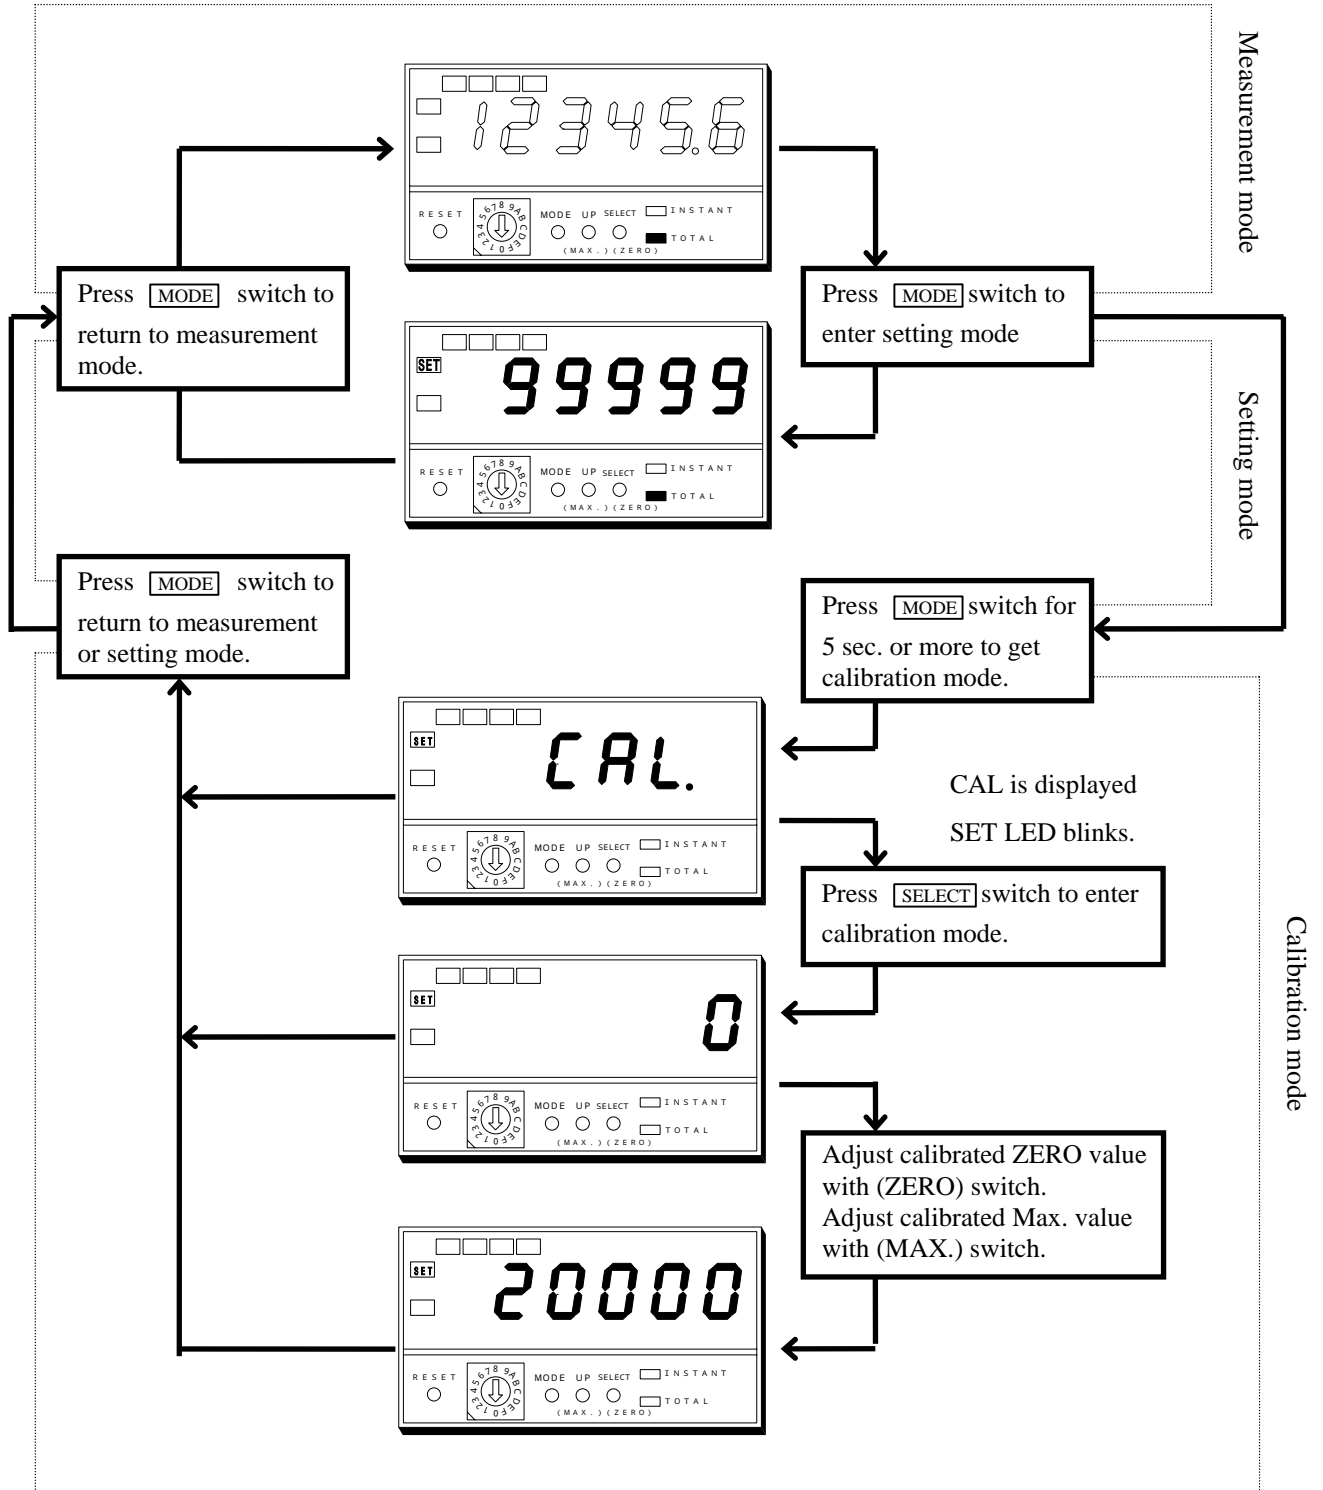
Measurement mode

123456

RESET 6789ABCDEF012345 MODE UP SELECT INSTANT TOTAL (MAX.) (ZERO)

Press MODE switch to return to measurement mode.

Press MODE switch to enter setting mode

SET 99999

RESET 6789ABCDEF012345 MODE UP SELECT INSTANT TOTAL (MAX.) (ZERO)

Setting mode

Press MODE switch to return to measurement or setting mode.

Press MODE switch for 5 sec. or more to get calibration mode.

SET CAL.

RESET 6789ABCDEF012345 MODE UP SELECT INSTANT TOTAL (MAX.) (ZERO)

CAL is displayed

SET LED blinks.

Press SELECT switch to enter calibration mode.

Calibration mode

SET 0

RESET 6789ABCDEF012345 MODE UP SELECT INSTANT TOTAL (MAX.) (ZERO)

Adjust calibrated ZERO value with (ZERO) switch.
Adjust calibrated Max. value with (MAX.) switch.

SET 20000

RESET 6789ABCDEF012345 MODE UP SELECT INSTANT TOTAL (MAX.) (ZERO)